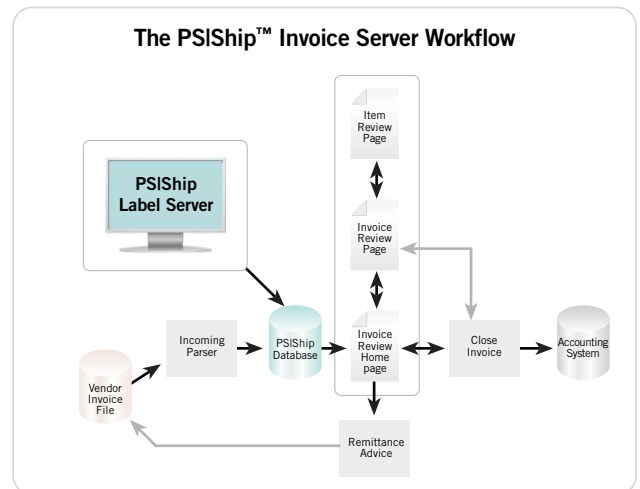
The PS|Ship™ Invoice Server Workflow

PS|Ship Label Server

Item Review Page

Invoice Review Page

Invoice Review Home page

Incoming Parser

PS|Ship Database

Close Invoice

Accounting System

Vendor Invoice File

Remittance Advice